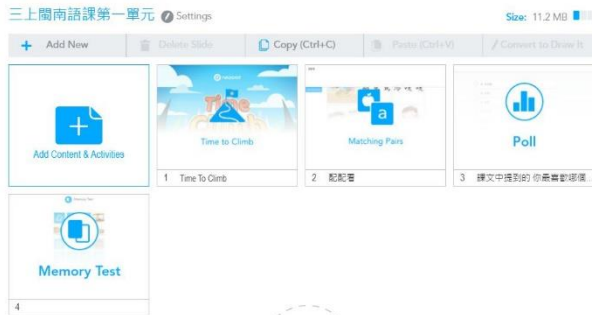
三上閩南語課第一單元 Settings

Size: 11.2 MB

+ Add New | Delete Slide | Copy (Ctrl+C) | Paste (Ctrl+V) | Convert to Draw It

Add Content & Activities

Time to Climb

1 Time To Climb

Matching Pairs

2 配配看

Poll

3 課文中提到的 你最喜歡哪幾...

Memory Test

Memory Test

4